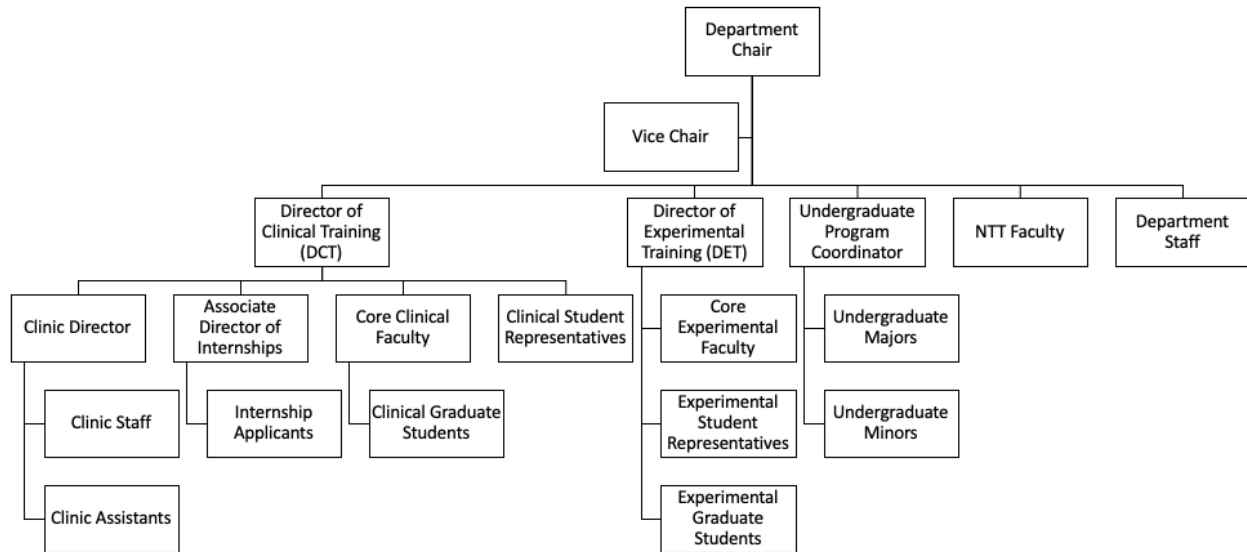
Department Chair

Vice Chair

Director of Clinical Training (DCT)

Director of Experimental Training (DET)

Undergraduate Program Coordinator

NTT Faculty

Department Staff

Clinic Director

Associate Director of Internships

Core Clinical Faculty

Clinical Student Representatives

Clinic Staff

Clinic Assistants

Internship Applicants

Clinical Graduate Students

Core Experimental Faculty

Experimental Student Representatives

Experimental Graduate Students

Undergraduate Majors

Undergraduate Minors